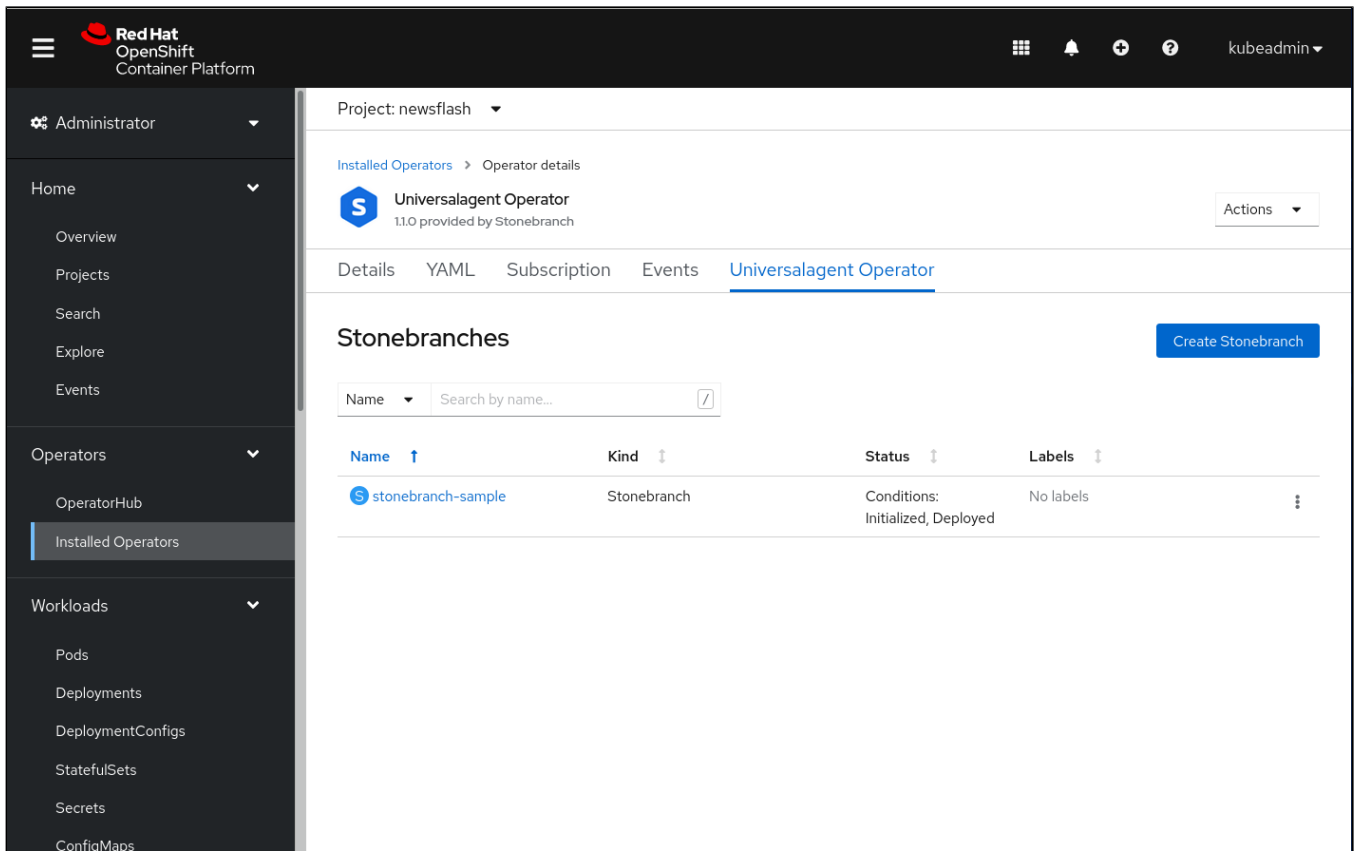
Red Hat
OpenShift
Container Platform

kubeadmin

Administrator

Home
Overview
Projects
Search
Explore
Events

Operators
OperatorHub
Installed Operators

Workloads
Pods
Deployments
DeploymentConfigs
StatefulSets
Secrets
ConfigMaps

Project: newsflash

Installed Operators > Operator details

S
Universalagent Operator
1.1.0 provided by Stonebranch

Actions

Details YAML Subscription Events Universalagent Operator

Stonebranches

Create Stonebranch

Name
Search by name...
/

| Name | Kind | Status | Labels |
|---|---|---|---|
| S stonebranch-sample | Stonebranch | Conditions: Initialized, Deployed | No labels |